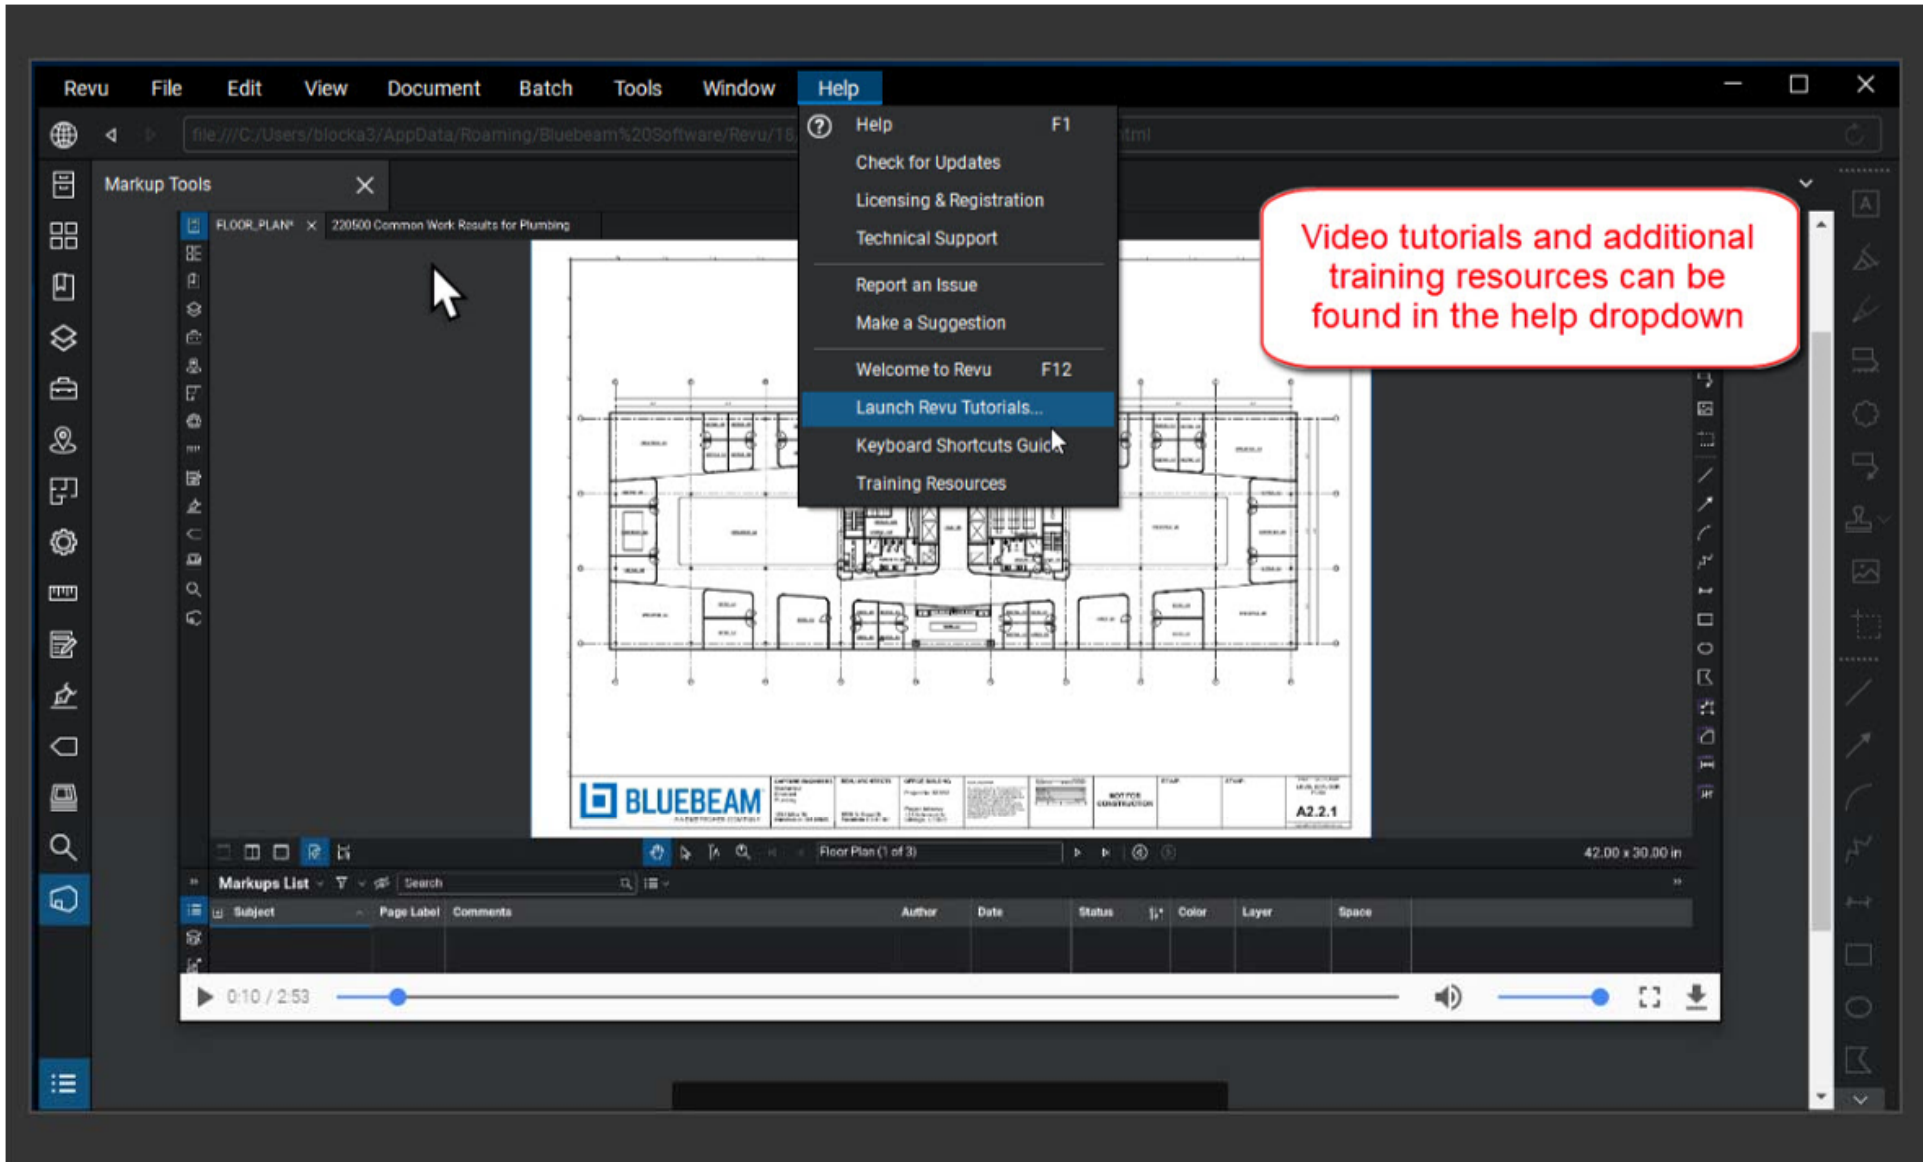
Revu File Edit View Document Batch Tools Window Help

file:///C:/Users/blocka3/AppData/Roaming/Bluebeam%20Software/Revu/18 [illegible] html

Markup Tools

FLOOR_PLAN* 220500 Common Work Results for Plumbing

Help F1
Check for Updates
Licensing & Registration
Technical Support
Report an Issue
Make a Suggestion
Welcome to Revu F12
Launch Revu Tutorials...
Keyboard Shortcuts Guide
Training Resources

Video tutorials and additional training resources can be found in the help dropdown

BLUEBEAM

A2.2.1

Floor Plan (1 of 3)

42.00 x 30.00 in

Markups List

Search

| Subject | Page Label | Comments | Author | Date | Status | Color | Layer | Space |
|---|---|---|---|---|---|---|---|---|

0:10 / 2:53